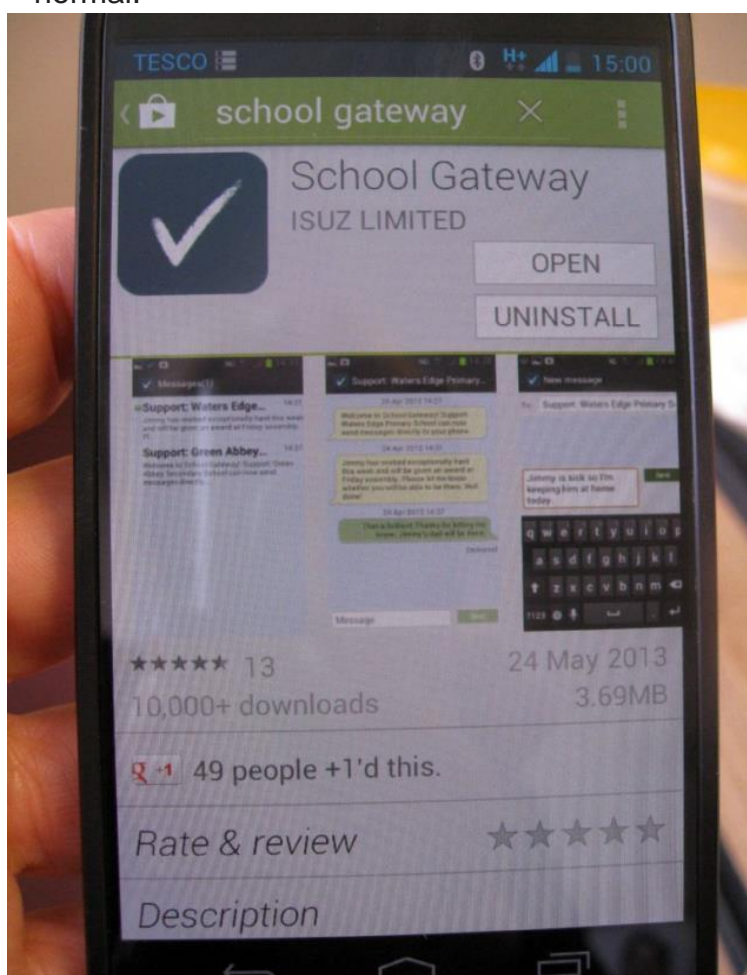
normal.

TESCO 15:00

school gateway

School Gateway
ISUZ LIMITED

OPEN

UNINSTALL

Messages

Support: Waters Edge...

Support: Green Abbey...

Support: Waters Edge Primary...

New message

Support: Waters Edge Primary S

Jimmy is sick so I'm keeping him at home today

q w e r t y u i o p
a s d f g h j k l
z x c v b n m

Message

13

24 May 2013

10,000+ downloads

3.69MB

+1 49 people +1'd this.

Rate & review

Description